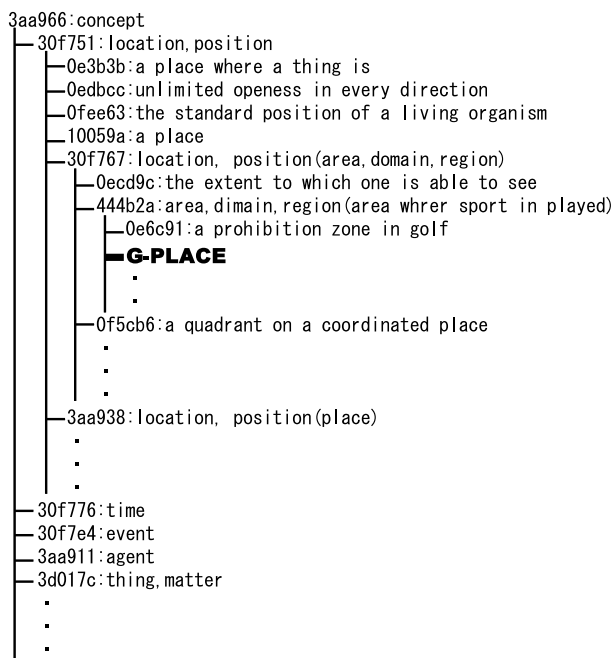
3aa966:concept
30f751:location,position
0e3b3b:a place where a thing is
0edbcc:unlimited openess in every direction
0fee63:the standard position of a living organism
10059a:a place
30f767:location, position(area,domain,region)
0ecd9c:the extent to which one is able to see
444b2a:area,dimain,region(area whrer sport in played)
0e6c91:a prohibition zone in golf
G-PLACE
.
.
0f5cb6:a quadrant on a coordinated place
.
.
.
3aa938:location, position(place)
.
.
.
30f776:time
30f7e4:event
3aa911:agent
3d017c:thing,matter
.
.
.